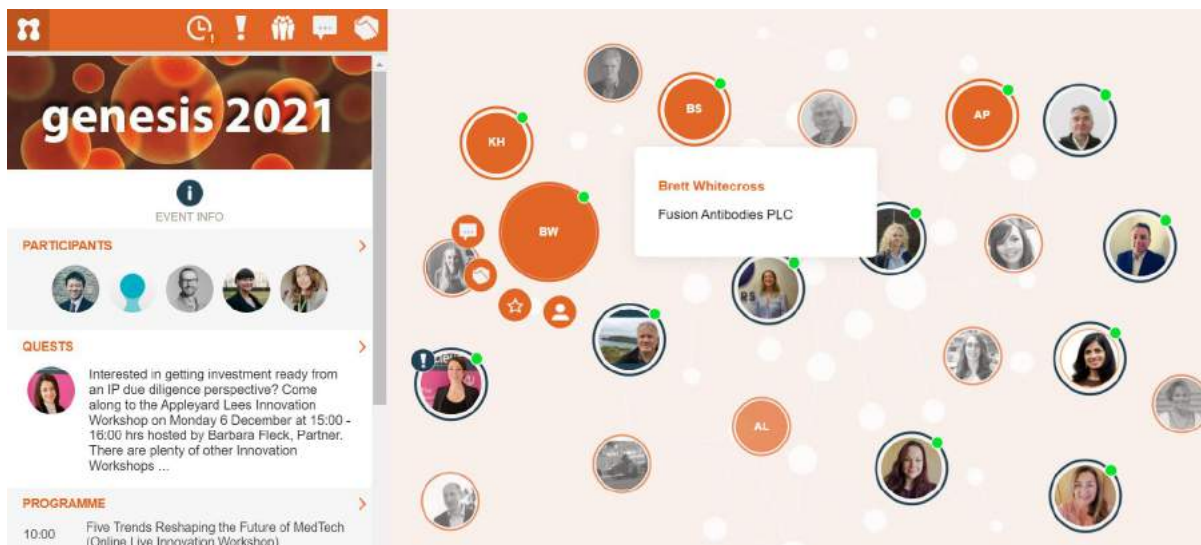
genesis 2021

EVENT INFO

PARTICIPANTS

QUESTS

Interested in getting investment ready from an IP due diligence perspective? Come along to the Appleyard Lees Innovation Workshop on Monday 6 December at 15:00 - 16:00 hrs hosted by Barbara Fleck, Partner. There are plenty of other Innovation Workshops ...

PROGRAMME

10:00 Five Trends Reshaping the Future of MedTech (Online Live Innovation Workshop)

KH

BS

AP

BW

AL

Brett Whitecross

Fusion Antibodies PLC